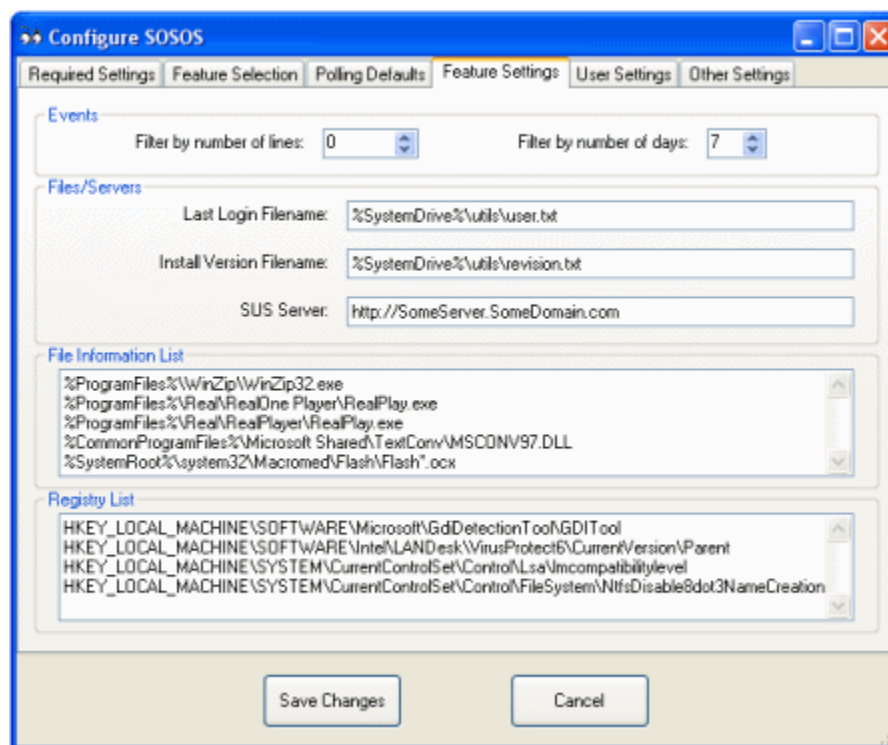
Configure SOSOS

Required Settings | Feature Selection | Polling Defaults | Feature Settings | User Settings | Other Settings

Events

Filter by number of lines: 0

Filter by number of days: 7

Files/Servers

Last Login Filename: %SystemDrive%\utils\user.txt

Install Version Filename: %SystemDrive%\utils\revision.txt

SUS Server: http://SomeServer.SomeDomain.com

File Information List

%ProgramFiles%\WinZip\WinZip32.exe
%ProgramFiles%\Real\RealOne Player\RealPlay.exe
%ProgramFiles%\Real\RealPlayer\RealPlay.exe
%CommonProgramFiles%\Microsoft Shared\TextConv\MSCONV97.DLL
%SystemRoot%\system32\Macromed\Flash\Flash*.ocx

Registry List

HKEY_LOCAL_MACHINE\SOFTWARE\Microsoft\GdiDetectionTool\GDITool
HKEY_LOCAL_MACHINE\SOFTWARE\Intel\LANDesk\VirusProtect6\CurrentVersion\Parent
HKEY_LOCAL_MACHINE\SYSTEM\CurrentControlSet\Control\Lsa\lmcompatibilitylevel
HKEY_LOCAL_MACHINE\SYSTEM\CurrentControlSet\Control\FileSystem\NtfsDisable8dot3NameCreation

Save Changes

Cancel